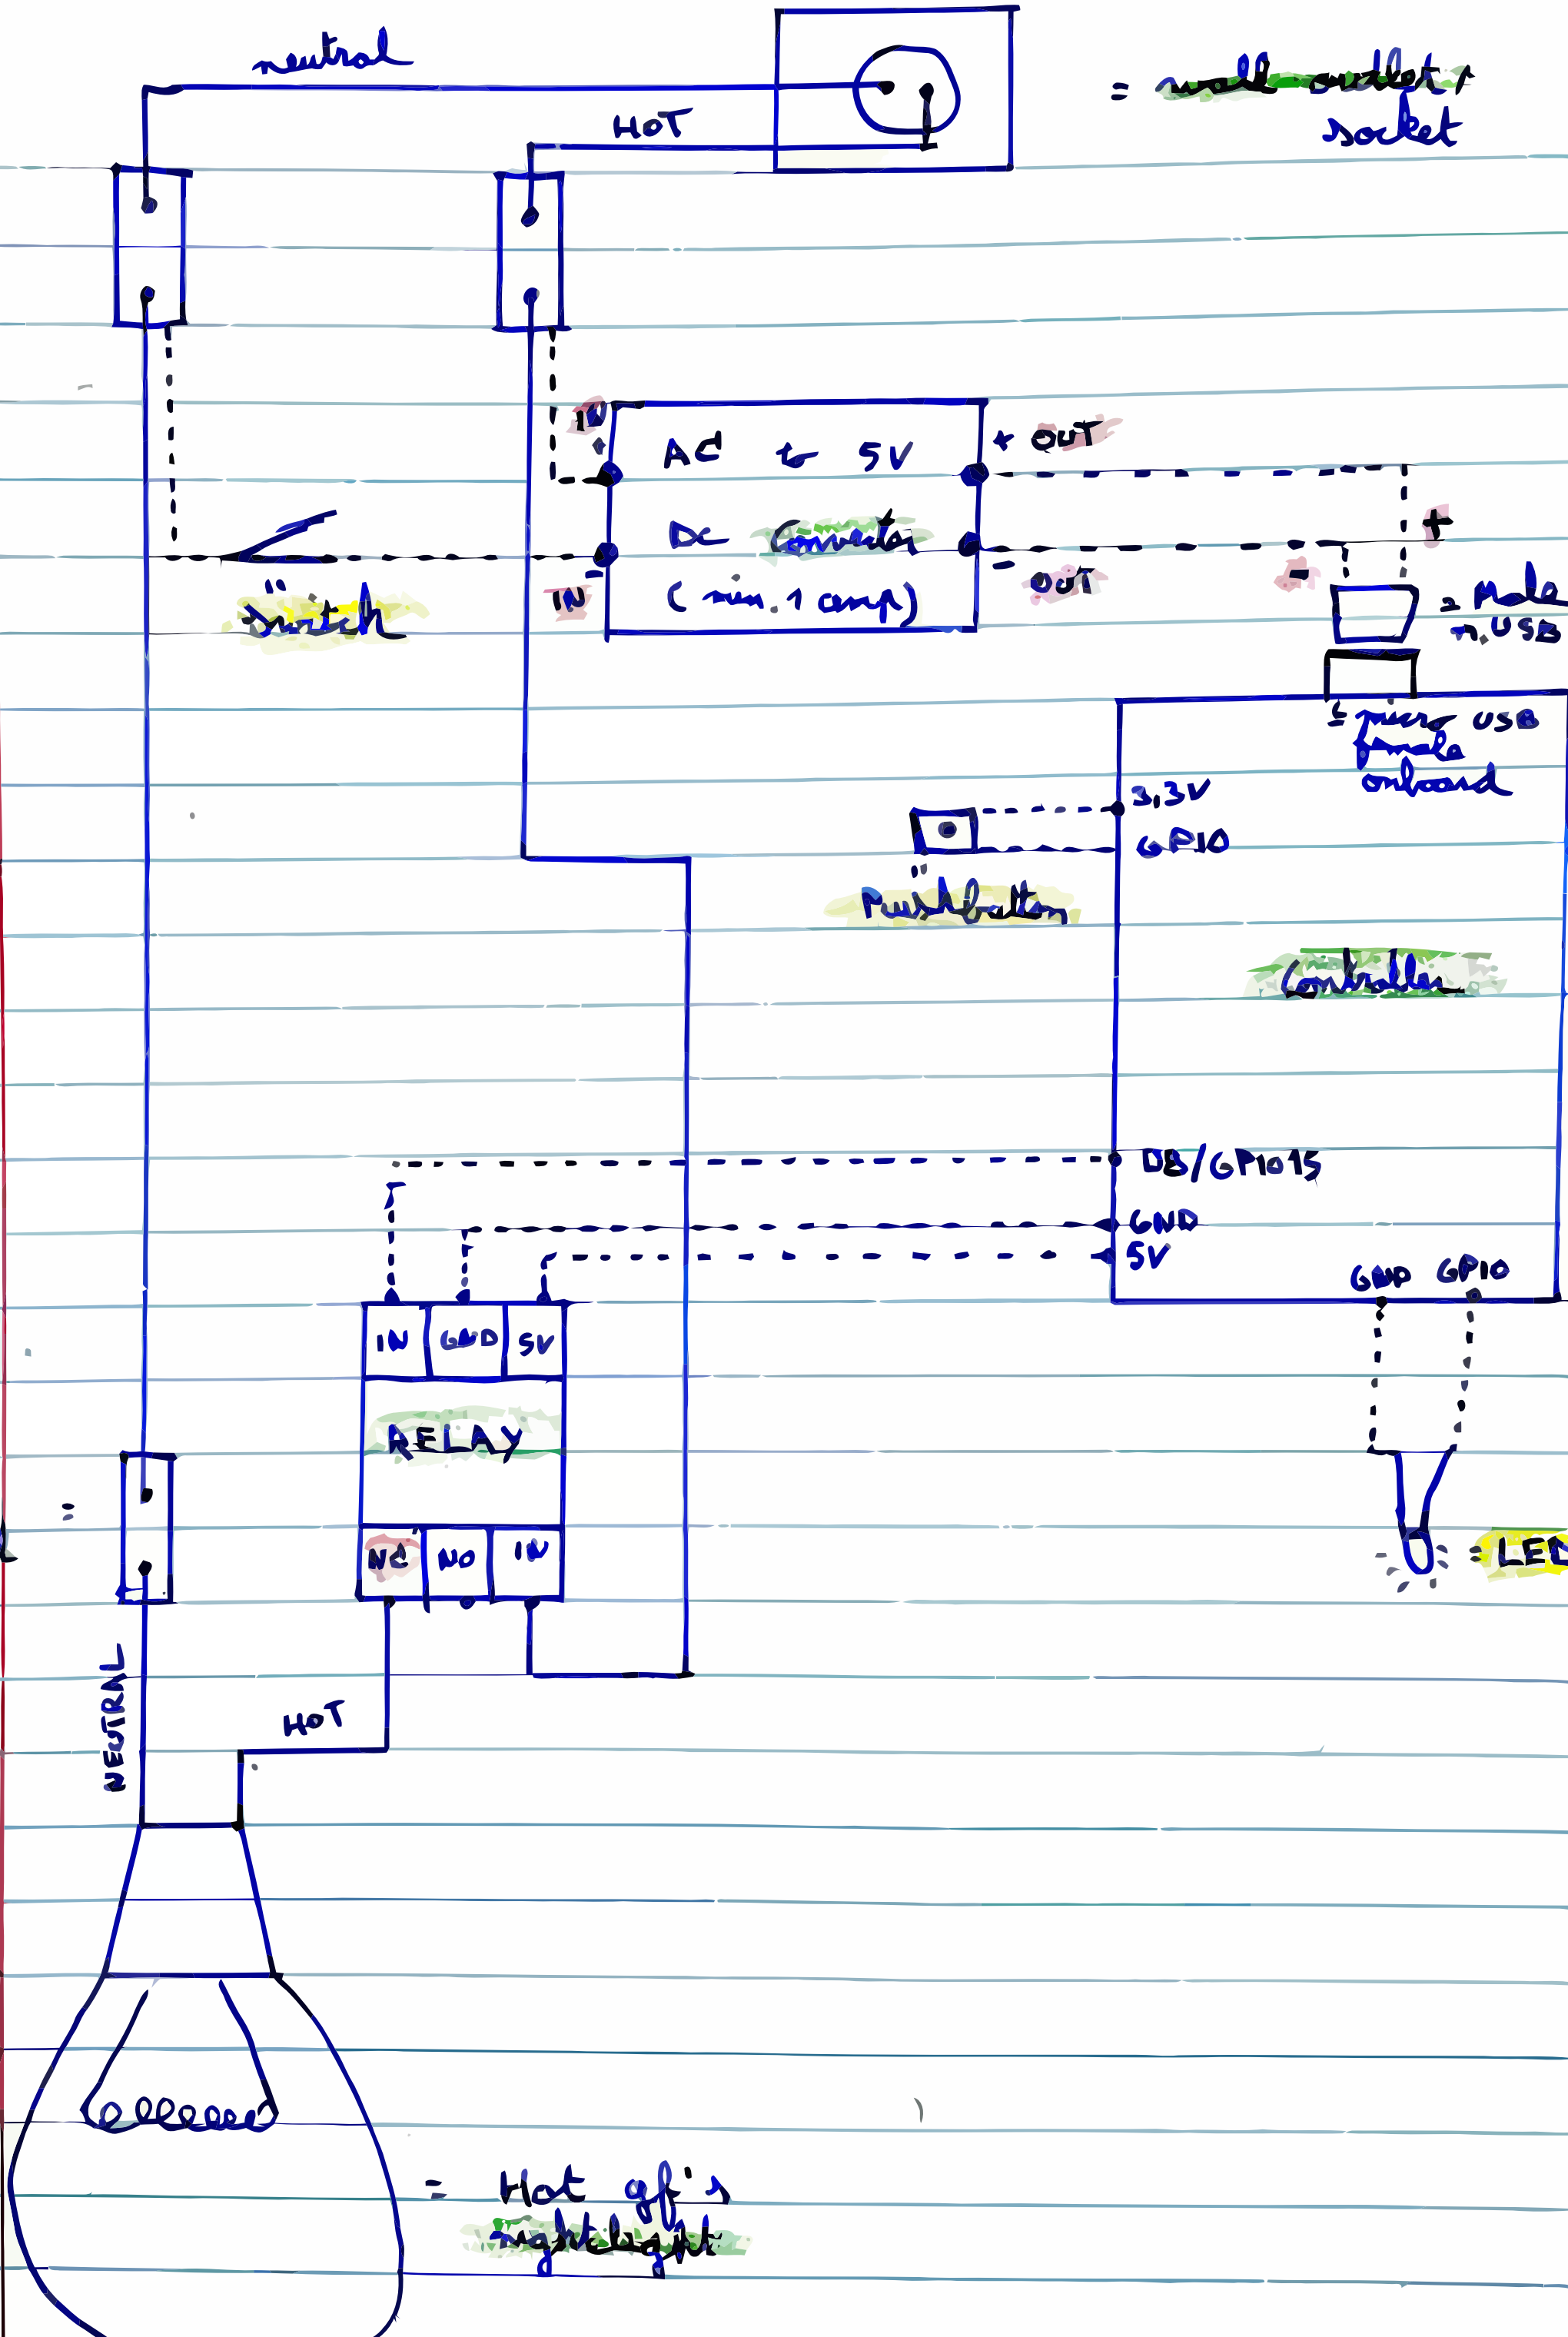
neutral

HOT

= wall outlet / socket

IN

AC to 5V

DC Converter

(min. 1 amp)

+ OUT

- OUT

IN

+

-

"Switch

= male m. USB

= micro USB female onboard

3,3V

GPIO

"Pushbutton

Controller

D8/GPIO15

GND

5V

GND GPIO

IN GND 5V

RELAY

NC NO IN

=

= LED

NEUTRAL

HOT

= Hot gf's nightlight